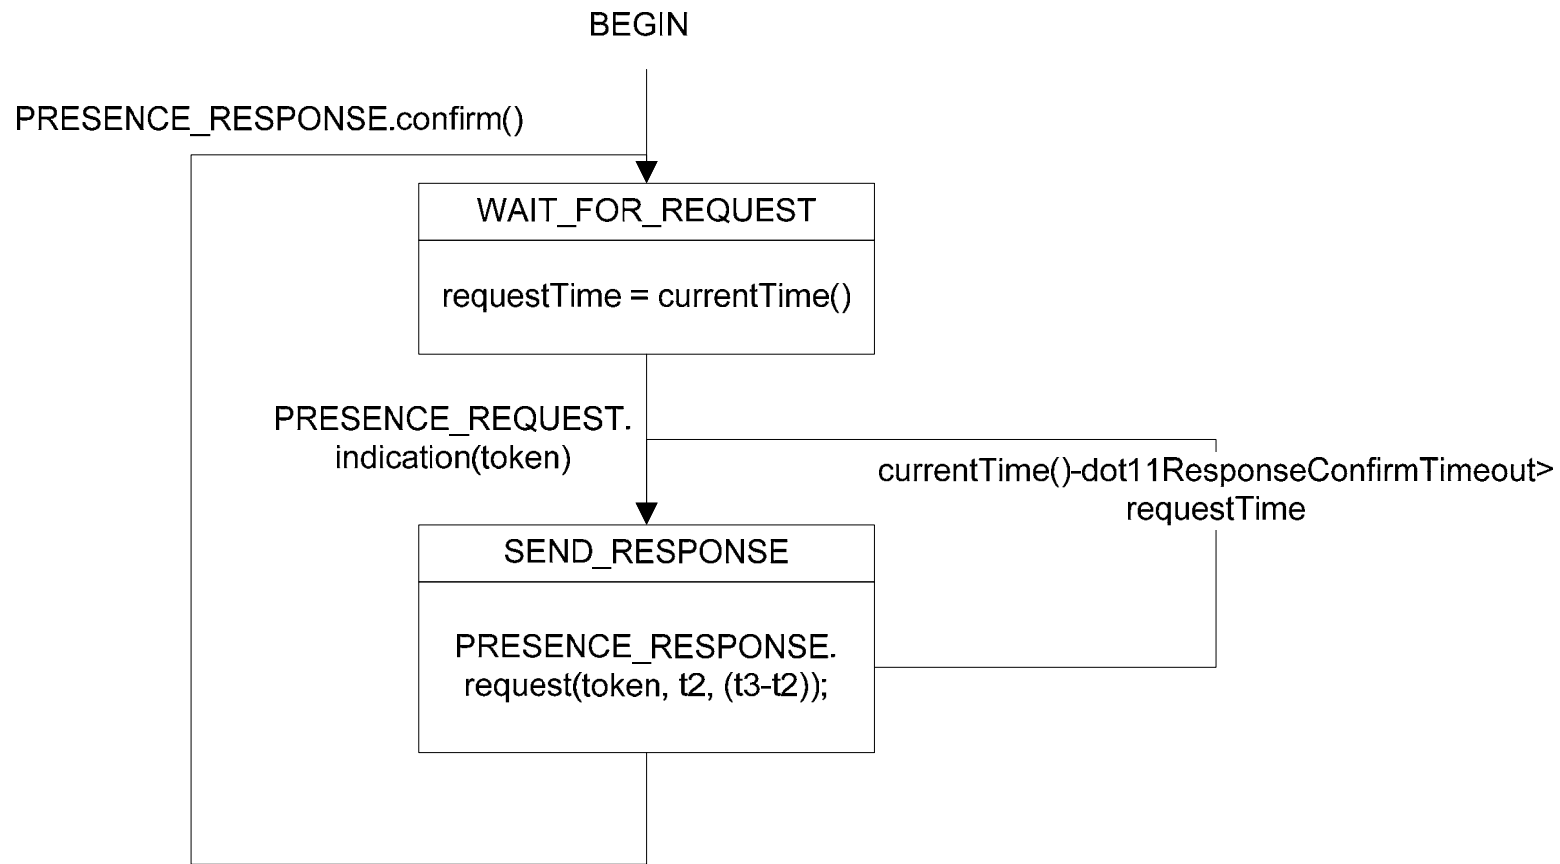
BEGIN

PRESENCE_RESPONSE.confirm()

WAIT_FOR_REQUEST

requestTime = currentTime()

PRESENCE_REQUEST. indication(token)

currentTime()-dot11ResponseConfirmTimeout> requestTime

SEND_RESPONSE

PRESENCE_RESPONSE. request(token, t2, (t3-t2));